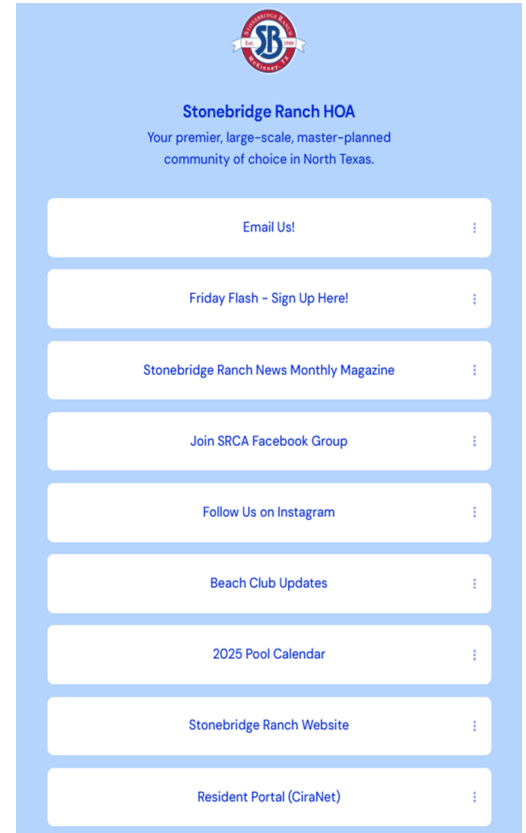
Stonebridge Ranch
SB
Est. 1988
McKinney, TX

Stonebridge Ranch HOA
Your premier, large-scale, master-planned community of choice in North Texas.

Email Us!

Friday Flash - Sign Up Here!

Stonebridge Ranch News Monthly Magazine

Join SRCA Facebook Group

Follow Us on Instagram

Beach Club Updates

2025 Pool Calendar

Stonebridge Ranch Website

Resident Portal (CiraNet)